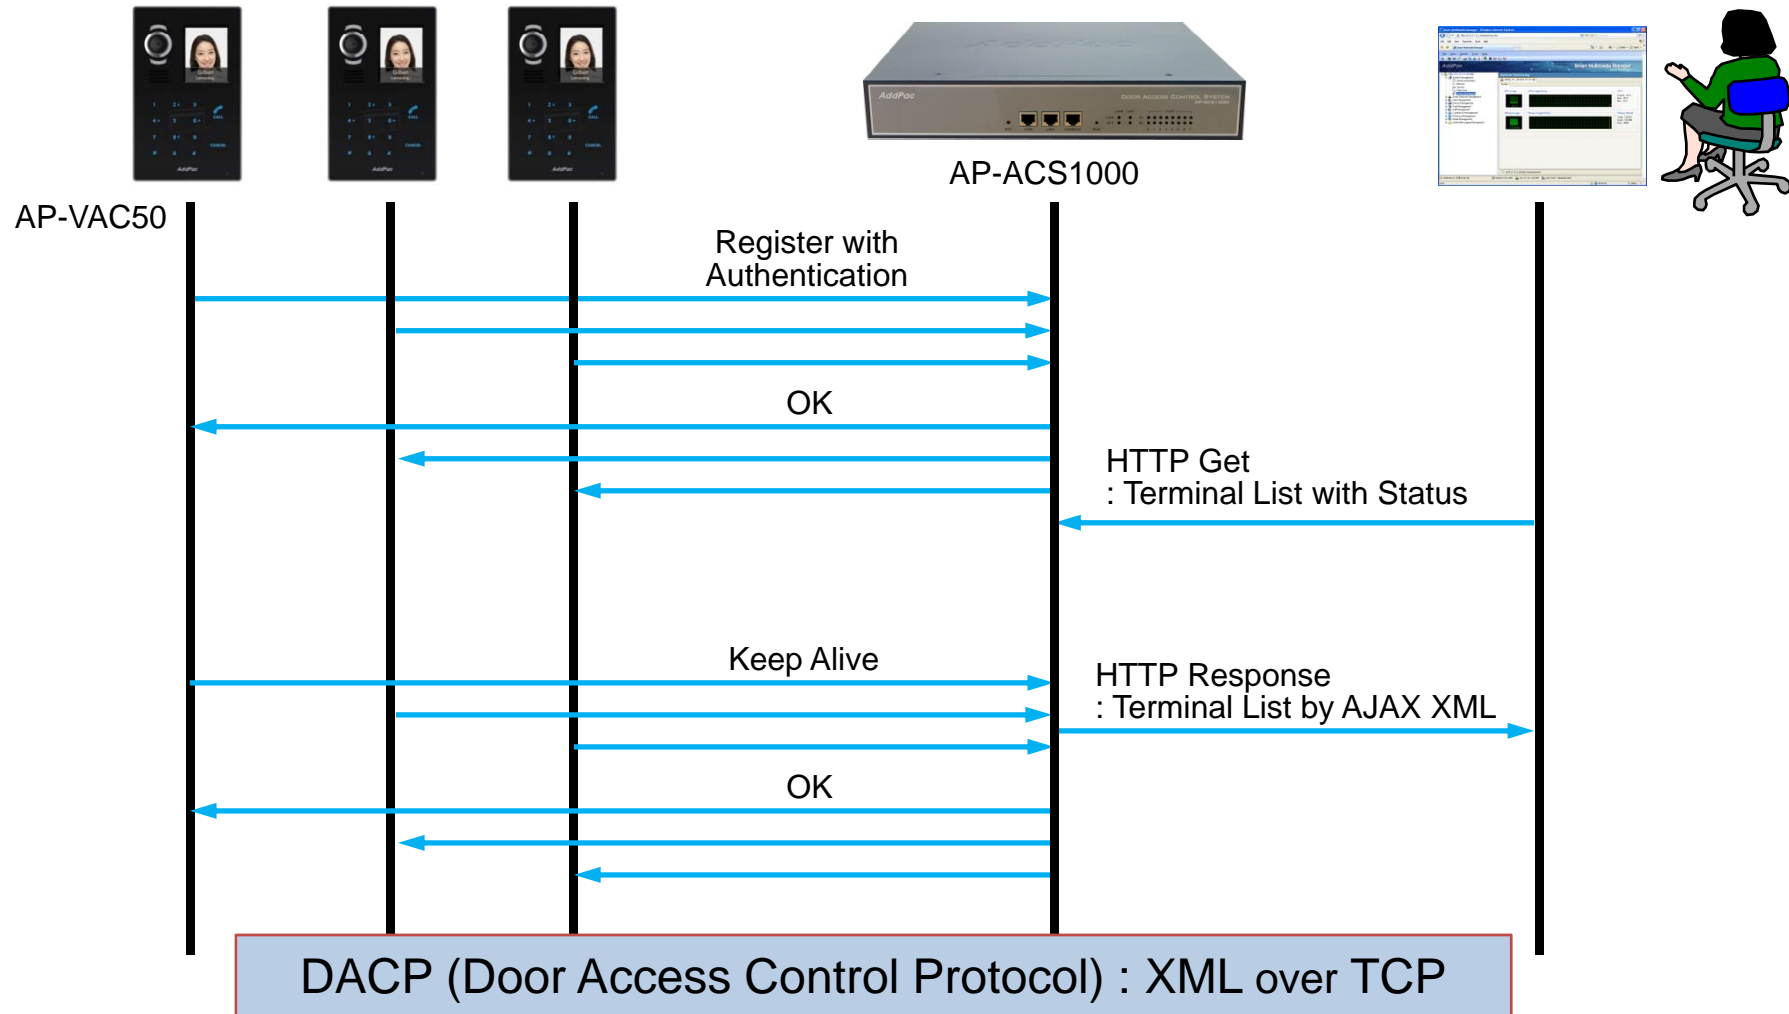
AP-ACS1000

AP-VAC50

Register with Authentication

OK

HTTP Get
: Terminal List with Status

Keep Alive

HTTP Response
: Terminal List by AJAX XML

OK

DACP (Door Access Control Protocol) : XML over TCP